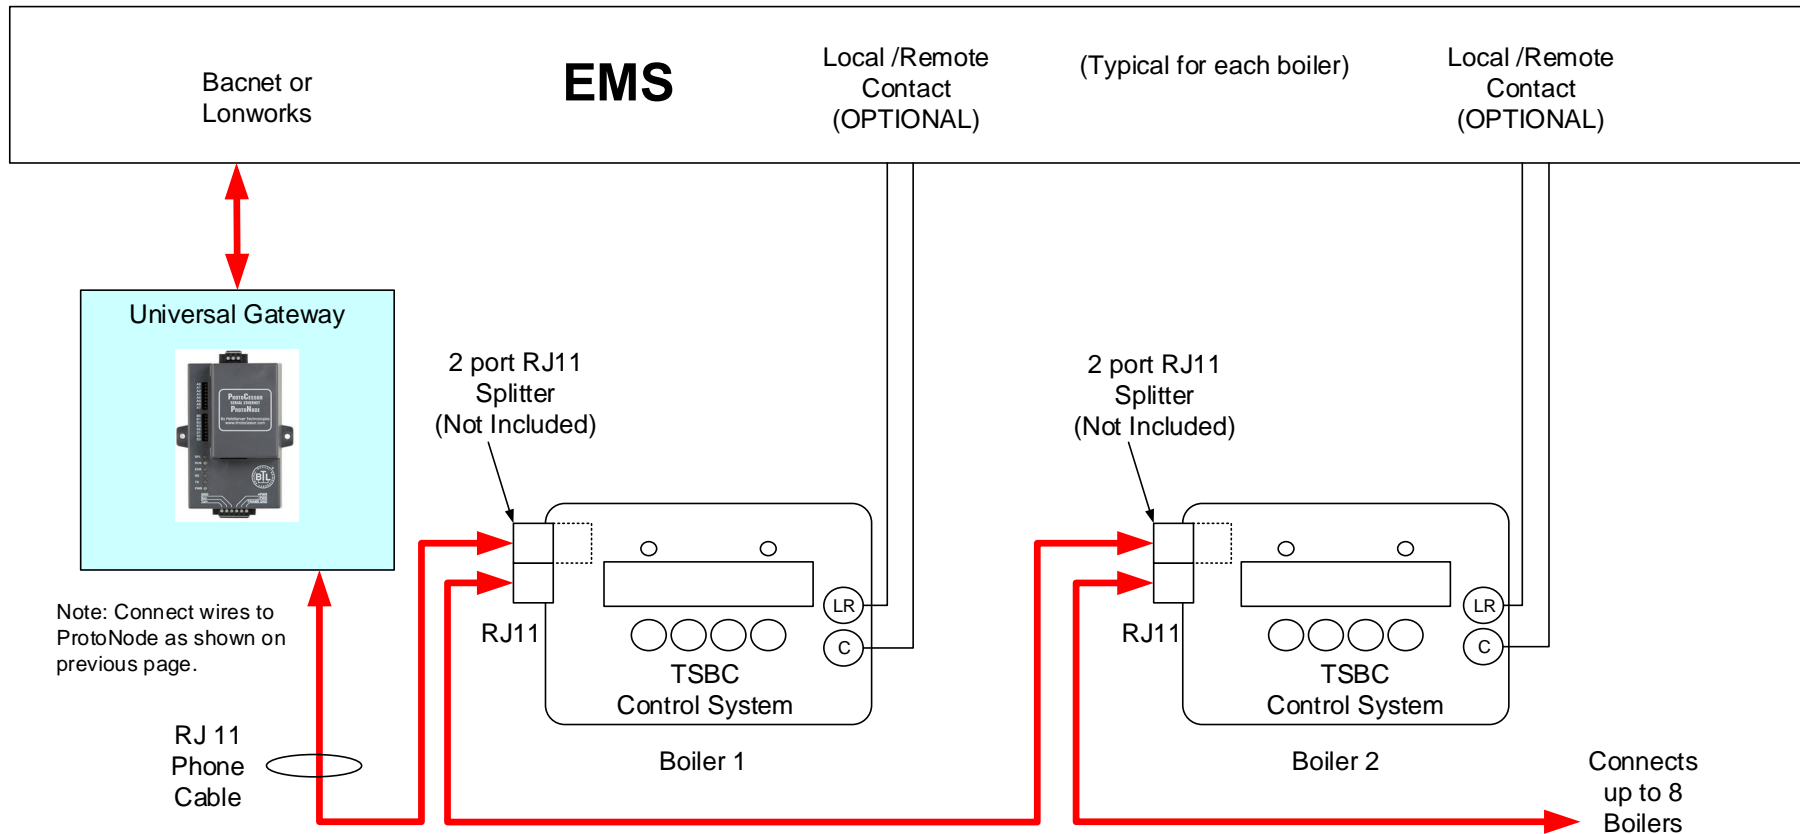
Bacnet or Lonworks

EMS

Local /Remote Contact (OPTIONAL)

(Typical for each boiler)

Local /Remote Contact (OPTIONAL)

Universal Gateway

ProtoCessor
ProtoNode
BTL

2 port RJ11 Splitter (Not Included)

2 port RJ11 Splitter (Not Included)

LR

C

RJ11

TSBC Control System

LR

C

RJ11

TSBC Control System

Note: Connect wires to ProtoNode as shown on previous page.

RJ 11 Phone Cable

Boiler 1

Boiler 2

Connects up to 8 Boilers